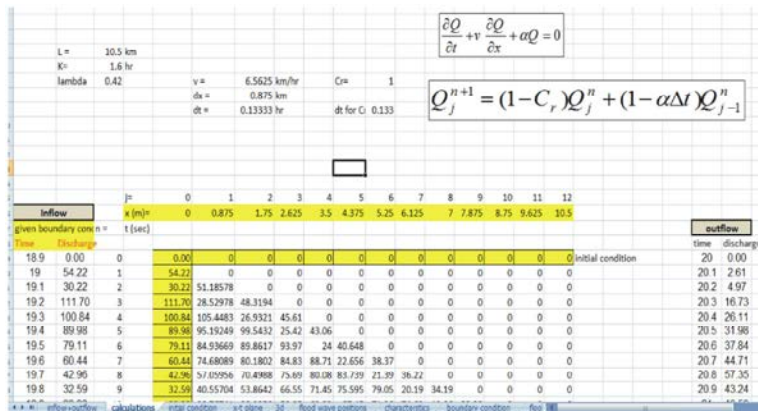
$\frac{\partial Q}{\partial t}+v\frac{\partial Q}{\partial x}+\alpha Q=0$

L = 10.5 km
K= 1.6 hr
lambda 0.42

v = 6.5625 km/hr
dx = 0.875 km
dt = 0.13333 hr

Cr= 1
dt for Cr 0.133

$Q_j^{n+1}=(1-C_r)Q_j^n+(1-\alpha\Delta t)Q_{j-1}^n$

| | | | j= | 0 | 1 | 2 | 3 | 4 | 5 | 6 | 7 | 8 | 9 | 10 | 11 | 12 | | | |
|---|---|---|---|---|---|---|---|---|---|---|---|---|---|---|---|---|---|---|---|
| Inflow | | | x (m)= | 0 | 0.875 | 1.75 | 2.625 | 3.5 | 4.375 | 5.25 | 6.125 | 7 | 7.875 | 8.75 | 9.625 | 10.5 | | outflow | |
| given boundary conc | | n = | t (sec) | | | | | | | | | | | | | | | time | discharg |
| Time | Discharge | | | | | | | | | | | | | | | | | | |
| 18.9 | 0.00 | 0 | | 0.00 | 0 | 0 | 0 | 0 | 0 | 0 | 0 | 0 | 0 | 0 | 0 | 0 | initial condition | 20 | 0.00 |
| 19 | 54.22 | 1 | | 54.22 | 0 | 0 | 0 | 0 | 0 | 0 | 0 | 0 | 0 | 0 | 0 | 0 | | 20.1 | 2.61 |
| 19.1 | 30.22 | 2 | | 30.22 | 51.18578 | 0 | 0 | 0 | 0 | 0 | 0 | 0 | 0 | 0 | 0 | 0 | | 20.2 | 4.97 |
| 19.2 | 111.70 | 3 | | 111.70 | 28.52978 | 48.3194 | 0 | 0 | 0 | 0 | 0 | 0 | 0 | 0 | 0 | 0 | | 20.3 | 16.73 |
| 19.3 | 100.84 | 4 | | 100.84 | 105.4483 | 26.9321 | 45.61 | 0 | 0 | 0 | 0 | 0 | 0 | 0 | 0 | 0 | | 20.4 | 26.11 |
| 19.4 | 89.98 | 5 | | 89.98 | 95.19249 | 99.5432 | 25.42 | 43.06 | 0 | 0 | 0 | 0 | 0 | 0 | 0 | 0 | | 20.5 | 31.98 |
| 19.5 | 79.11 | 6 | | 79.11 | 84.93669 | 89.8617 | 93.97 | 24 | 40.648 | 0 | 0 | 0 | 0 | 0 | 0 | 0 | | 20.6 | 37.84 |
| 19.6 | 60.44 | 7 | | 60.44 | 74.68089 | 80.1802 | 84.83 | 88.71 | 22.656 | 38.37 | 0 | 0 | 0 | 0 | 0 | 0 | | 20.7 | 44.71 |
| 19.7 | 42.96 | 8 | | 42.96 | 57.05956 | 70.4988 | 75.69 | 80.08 | 83.739 | 21.39 | 36.22 | 0 | 0 | 0 | 0 | 0 | | 20.8 | 57.35 |
| 19.8 | 32.59 | 9 | | 32.59 | 40.55704 | 53.8642 | 66.55 | 71.45 | 75.595 | 79.05 | 20.19 | 34.19 | 0 | 0 | 0 | 0 | | 20.9 | 43.24 |

inflow+outflow | calculations | initial condition | x-t plane | 3d | flood wave positions | characteristics | boundary condition | flo